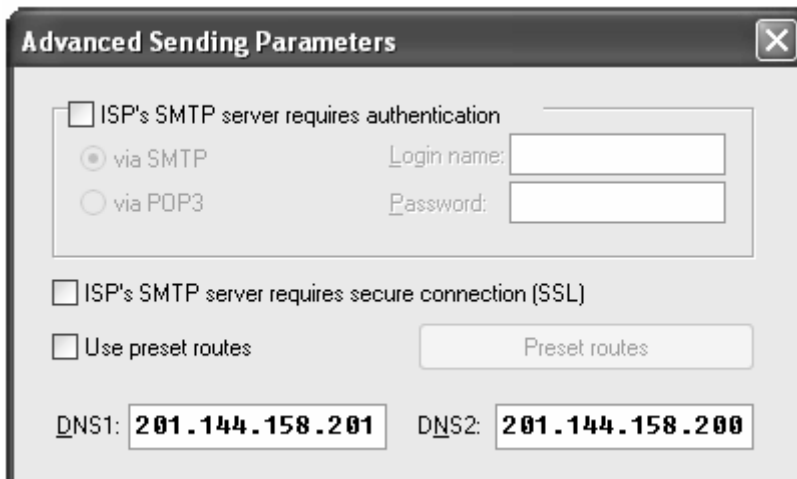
Advanced Sending Parameters

ISP's SMTP server requires authentication

via SMTP

via POP3

Login name:

Password:

ISP's SMTP server requires secure connection (SSL)

Use preset routes

Preset routes

DNS1: 201.144.158.201

DNS2: 201.144.158.200